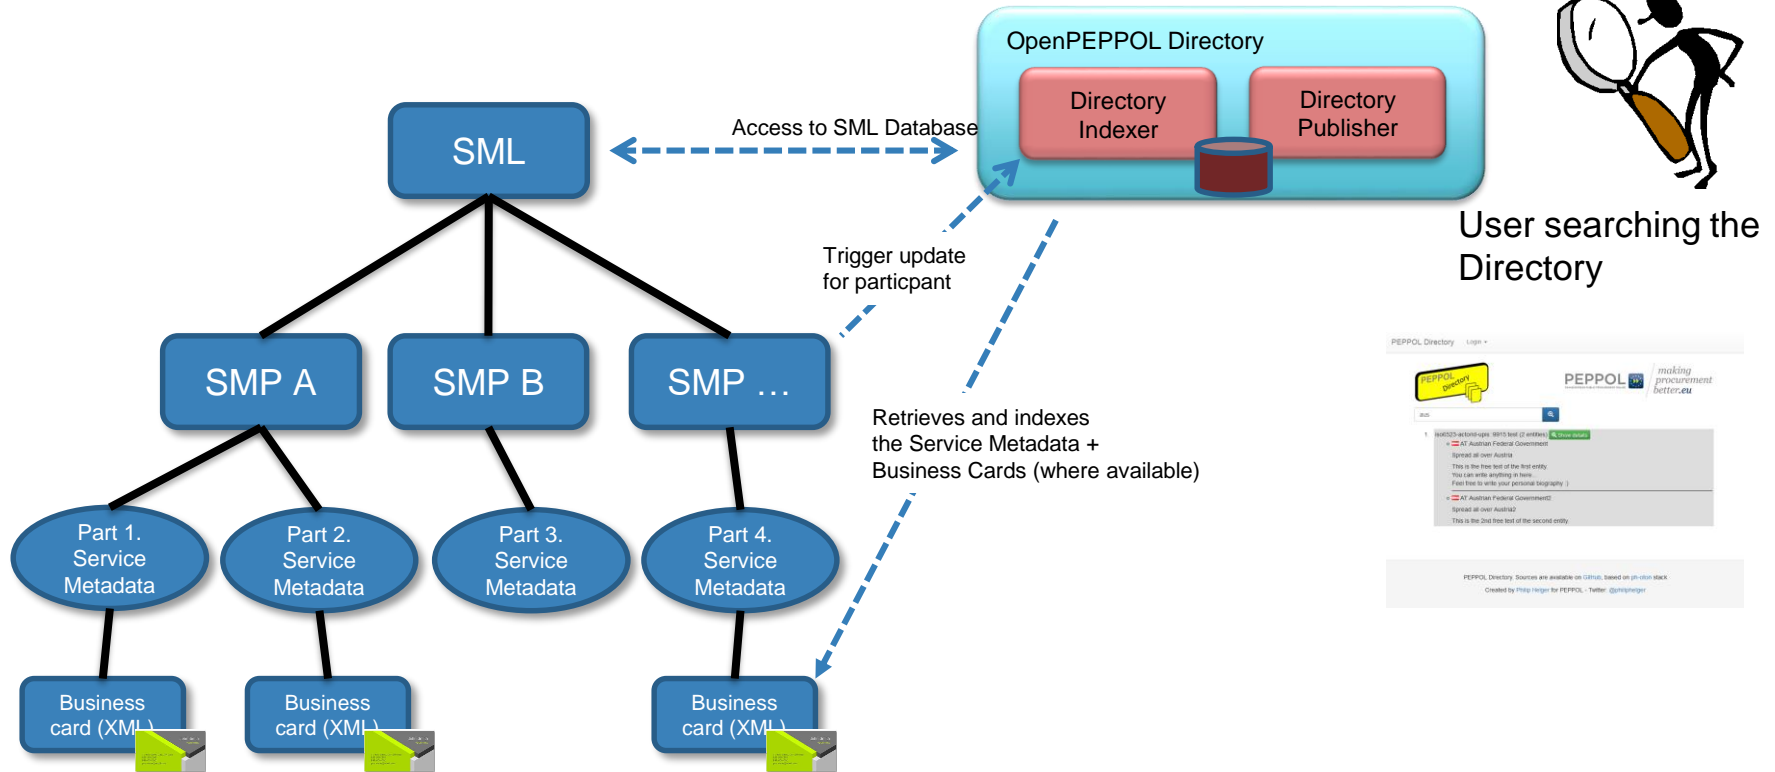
OpenPEPPOL Directory

Directory Indexer

Directory Publisher

Access to SML Database

SML

User searching the Directory

Trigger update for particpant

SMP A

SMP B

SMP …

Retrieves and indexes the Service Metadata + Business Cards (where available)

Part 1. Service Metadata

Part 2. Service Metadata

Part 3. Service Metadata

Part 4. Service Metadata

Business card (XML)

Business card (XML)

Business card (XML)

PEPPOL Directory Login

PEPPOL Directory

PEPPOL

making procurement better.eu

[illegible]

AT Austrian Federal Government

Spread all over Austria

This is the free text of the first entity. You can write anything in here. Feel free to write your personal biography :)

AT Austrian Federal Government2

Spread all over Austria2

This is the 2nd free text of the second entity

PEPPOL Directory. Sources are available on GitHub, based on ph-oton stack.

Created by Philip Helger for PEPPOL - Twitter: @philiphelger